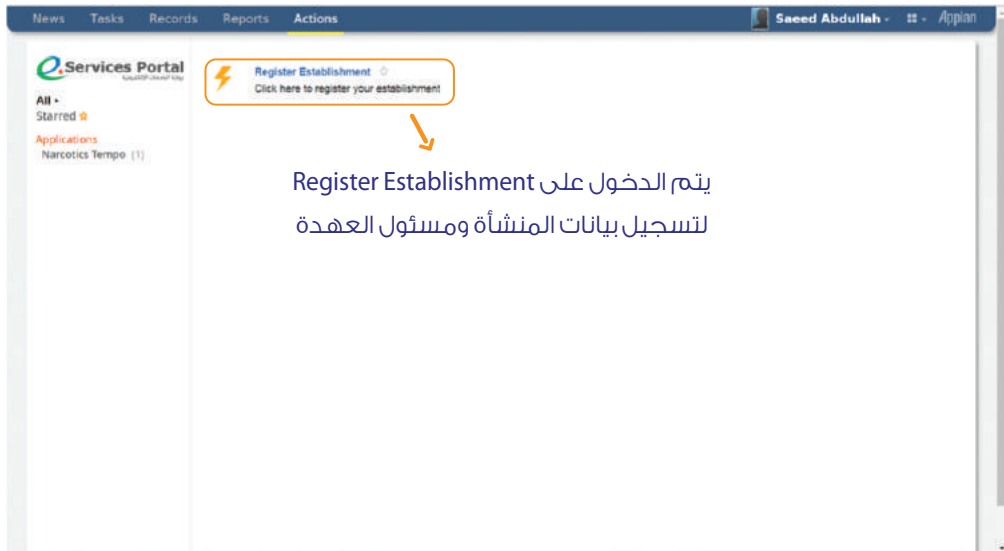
News Tasks Records Reports Actions

Saeed Abdullah ▾ ▾ Appian

eServices Portal
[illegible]

All ▾
Starred

Applications
Narcotics Tempo (1)

Register Establishment
Click here to register your establishment

يتم الدخول على Register Establishment
لتسجيل بيانات المنشأة ومسئول العهدة